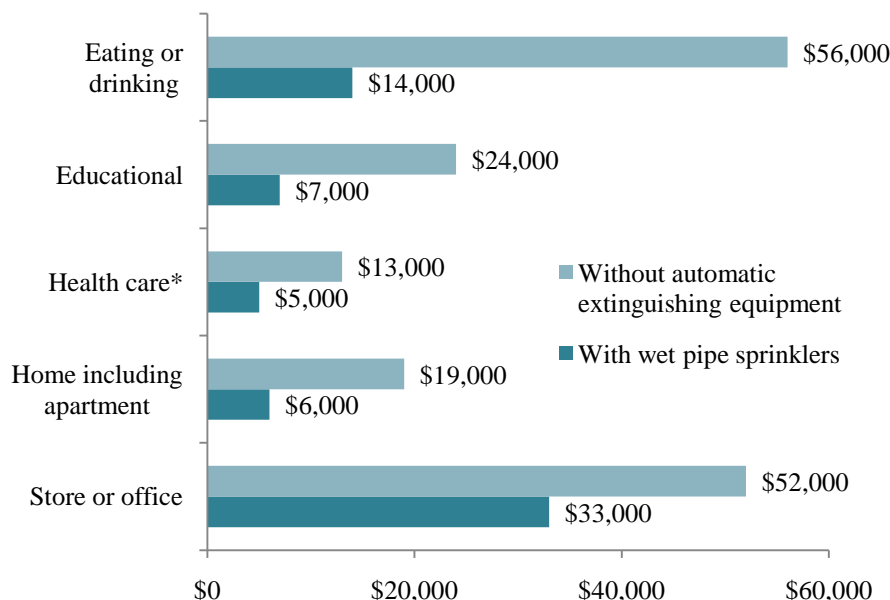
Eating or drinking
$56,000
$14,000

Educational
$24,000
$7,000

Health care*
$13,000
$5,000

Home including apartment
$19,000
$6,000

Store or office
$52,000
$33,000

Without automatic extinguishing equipment
With wet pipe sprinklers

$0
$20,000
$40,000
$60,000